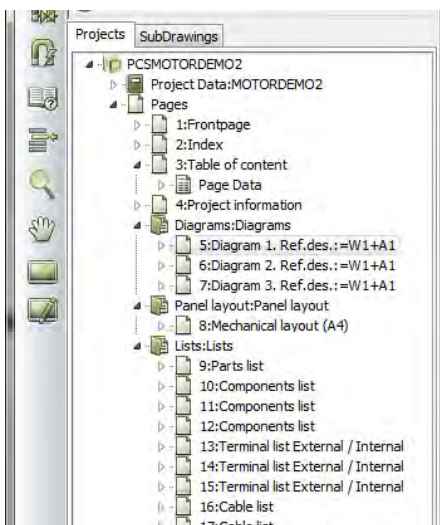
Projects SubDrawings

PCSMOTORDEMO2
Project Data:MOTORDEMO2
Pages
1:Frontpage
2:Index
3:Table of content
Page Data
4:Project information
Diagrams:Diagrams
5:Diagram 1. Ref.des.:=W1+A1
6:Diagram 2. Ref.des.:=W1+A1
7:Diagram 3. Ref.des.:=W1+A1
Panel layout:Panel layout
8:Mechanical layout (A4)
Lists:Lists
9:Parts list
10:Components list
11:Components list
12:Components list
13:Terminal list External / Internal
14:Terminal list External / Internal
15:Terminal list External / Internal
16:Cable list
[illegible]